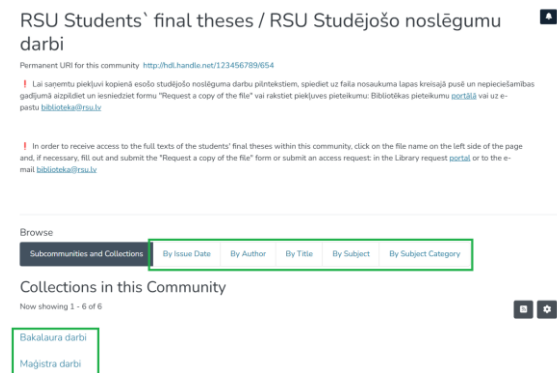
RSU Students` final theses / RSU Studējošo noslēgumu darbi

Permanent URI for this community http://hdl.handle.net/123456789/654

❗ Lai saņemtu piekļuvi kopienā esošo studējošo noslēguma darbu pilntekstiem, spiediet uz faila nosaukuma lapas kreisajā pusē un nepieciešamības gadījumā aizpildiet un iesniedziet formu "Request a copy of the file" vai rakstiet piekļuves pieteikumu: Bibliotēkas pieteikumu portālā vai uz e-pastu biblioteka@rsu.lv

❗ In order to receive access to the full texts of the students' final theses within this community, click on the file name on the left side of the page and, if necessary, fill out and submit the "Request a copy of the file" form or submit an access request: in the Library request portal or to the e-mail biblioteka@rsu.lv

Browse

Subcommunities and Collections | By Issue Date | By Author | By Title | By Subject | By Subject Category

Collections in this Community

Now showing 1 - 6 of 6

Bakalaura darbi

Maģistra darbi